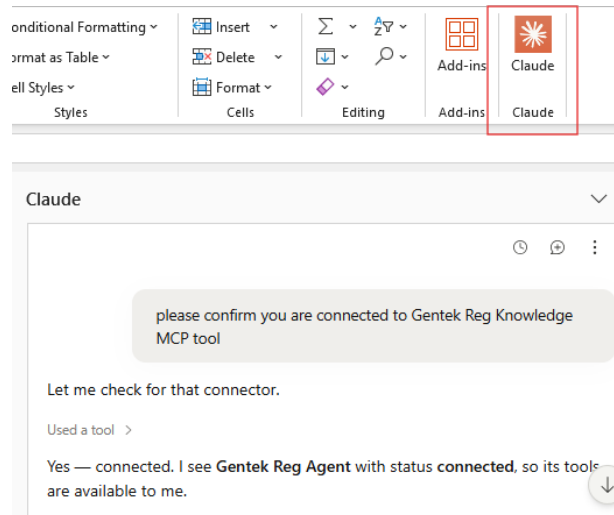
onditional Formatting ⌄
ormat as Table ⌄
ell Styles ⌄
Styles

Insert ⌄
Delete ⌄
Format ⌄
Cells

Σ ⌄
Editing

Add-ins
Add-ins

Claude
Claude

Claude

please confirm you are connected to Gentek Reg Knowledge MCP tool

Let me check for that connector.

Used a tool >

Yes — connected. I see **Gentek Reg Agent** with status **connected**, so its tools are available to me.